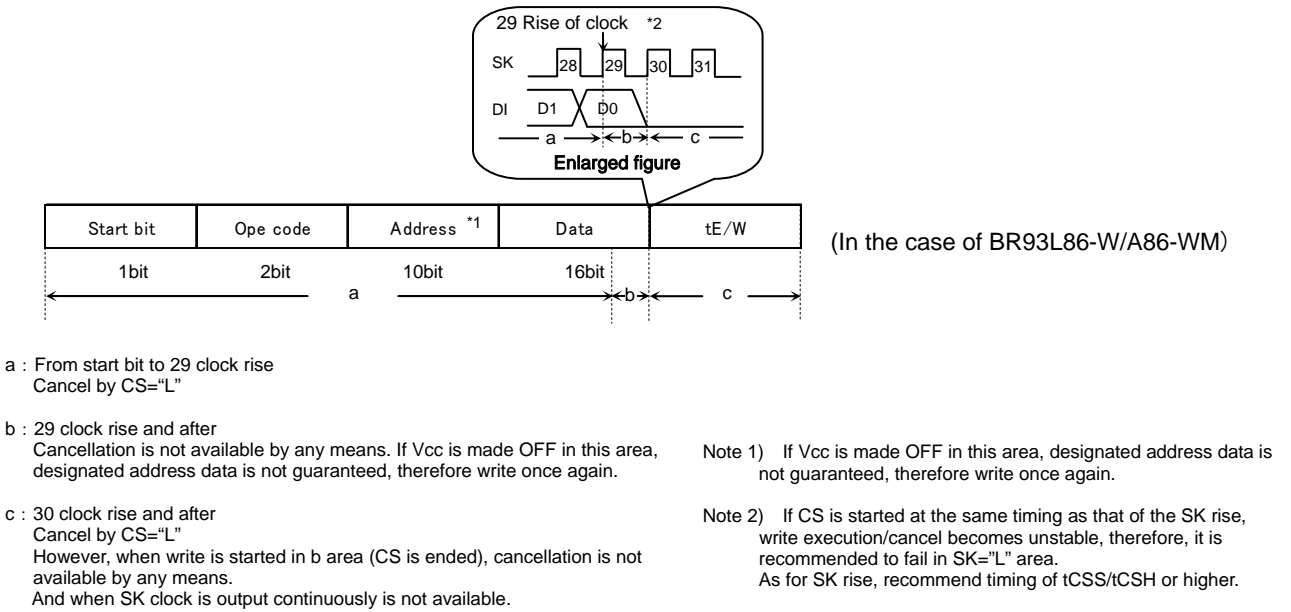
29 Rise of clock *2

SK 28 29 30 31

DI D1 D0

a b c

Enlarged figure

| Start bit | Ope code | Address *1 | Data | tE/W |
|---|---|---|---|---|
| 1bit | 2bit | 10bit | 16bit | |

a b c

(In the case of BR93L86-W/A86-WM)

a : From start bit to 29 clock rise
Cancel by CS="L"

b : 29 clock rise and after
Cancellation is not available by any means. If Vcc is made OFF in this area, designated address data is not guaranteed, therefore write once again.

c : 30 clock rise and after
Cancel by CS="L"
However, when write is started in b area (CS is ended), cancellation is not available by any means.
And when SK clock is output continuously is not available.

Note 1) If Vcc is made OFF in this area, designated address data is not guaranteed, therefore write once again.

Note 2) If CS is started at the same timing as that of the SK rise, write execution/cancel becomes unstable, therefore, it is recommended to fail in SK="L" area.
As for SK rise, recommend timing of tCSS/tCSH or higher.